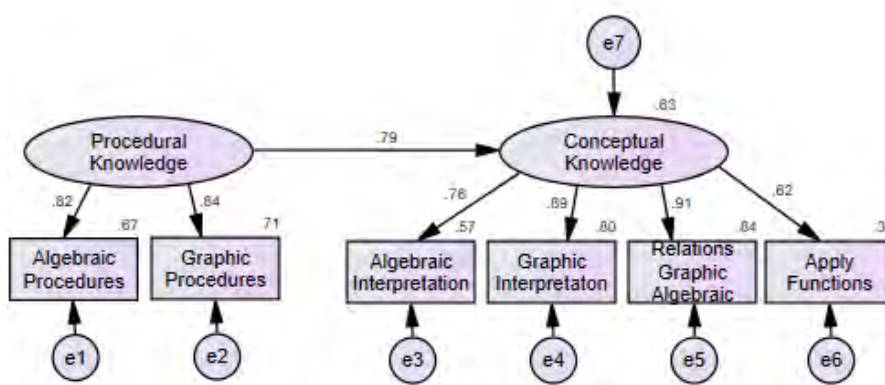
e7

.63

Procedural Knowledge

.79

Conceptual Knowledge

.82

.84

.67

.71

.76

.89

.91

.62

.57

.80

.84

.3

Algebraic Procedures

Graphic Procedures

Algebraic Interpretation

Graphic Interpretaton

Relations Graphic Algebraic

Apply Functions

e1

e2

e3

e4

e5

e6